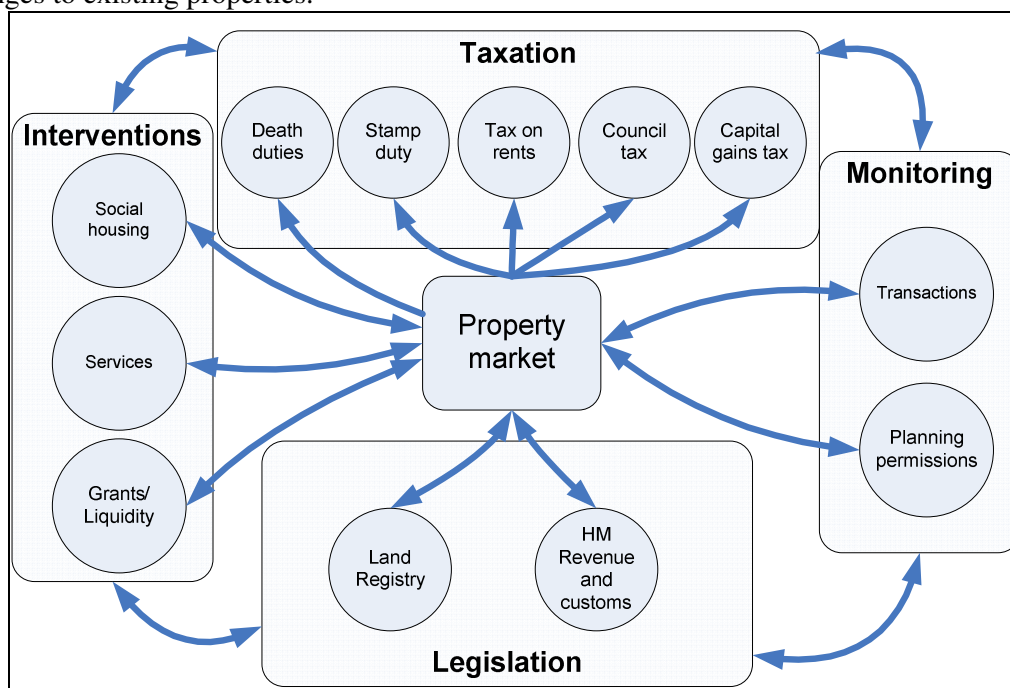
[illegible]ges to existing properties.

Taxation

Death duties

Stamp duty

Tax on rents

Council tax

Capital gains tax

Interventions

Social housing

Services

Grants/ Liquidity

Monitoring

Transactions

Planning permissions

Property market

Land Registry

HM Revenue and customs

Legislation